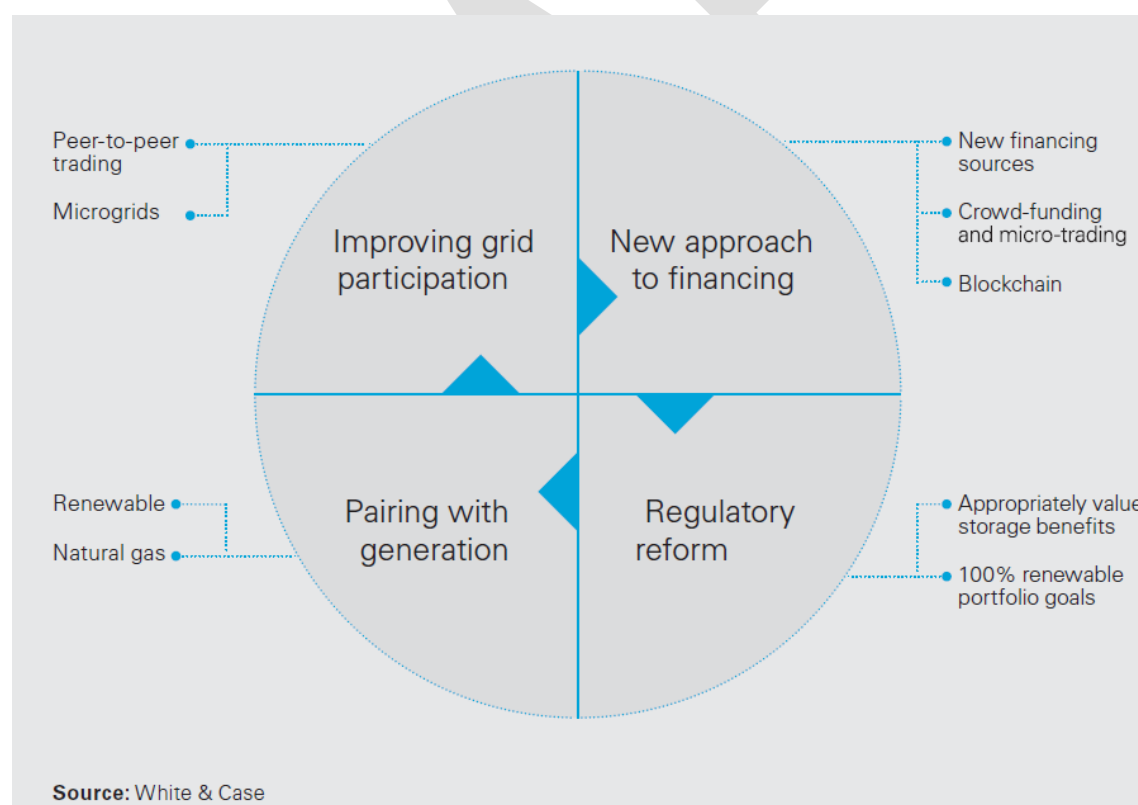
Peer-to-peer trading

Microgrids

Improving grid participation

New approach to financing

New financing sources

Crowd-funding and micro-trading

Blockchain

Renewable

Natural gas

Pairing with generation

Regulatory reform

Appropriately value storage benefits

100% renewable portfolio goals

**Source:** White & Case